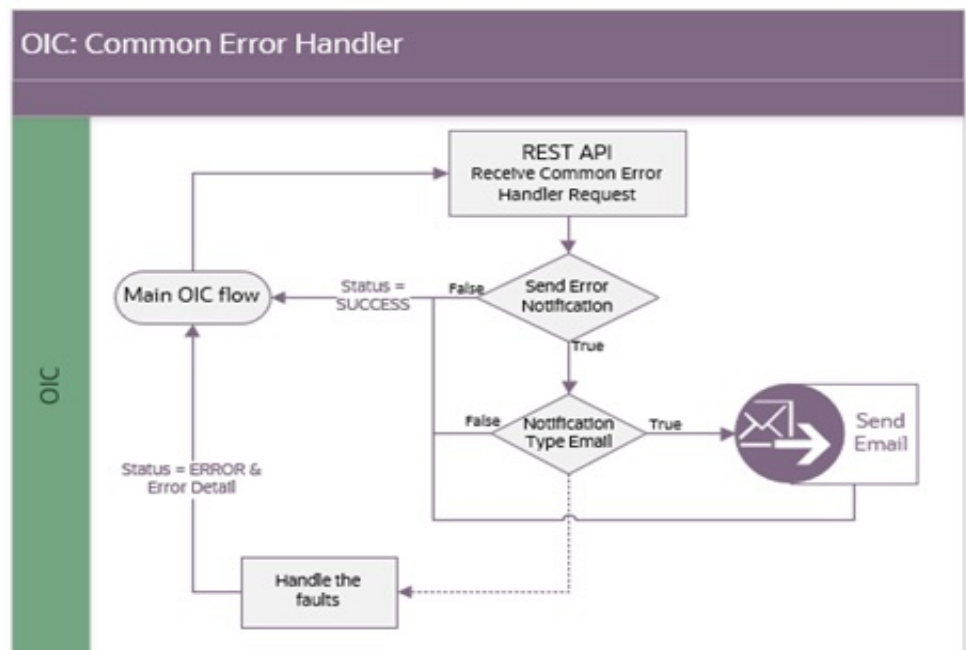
OIC: Common Error Handler

OIC

REST API
Receive Common Error Handler Request

Main OIC flow

Status = SUCCESS

False

Send Error Notification

True

False

Notification Type Email

True

Send Email

Status = ERROR & Error Detail

Handle the faults